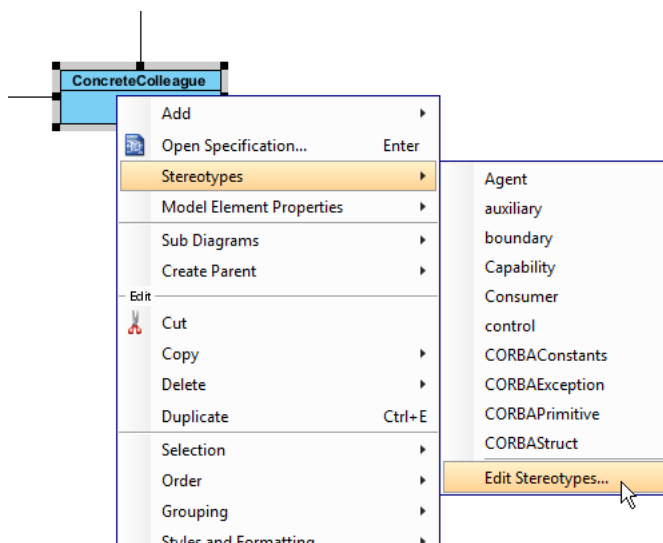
ConcreteColleague

Add
Open Specification... Enter
Stereotypes
Model Element Properties
Sub Diagrams
Create Parent
Edit
Cut
Copy
Delete
Duplicate Ctrl+E
Selection
Order
Grouping
Styles and Formatting

Agent
auxiliary
boundary
Capability
Consumer
control
CORBAConstants
CORBAException
CORBAPrimitive
CORBAStruct
Edit Stereotypes...